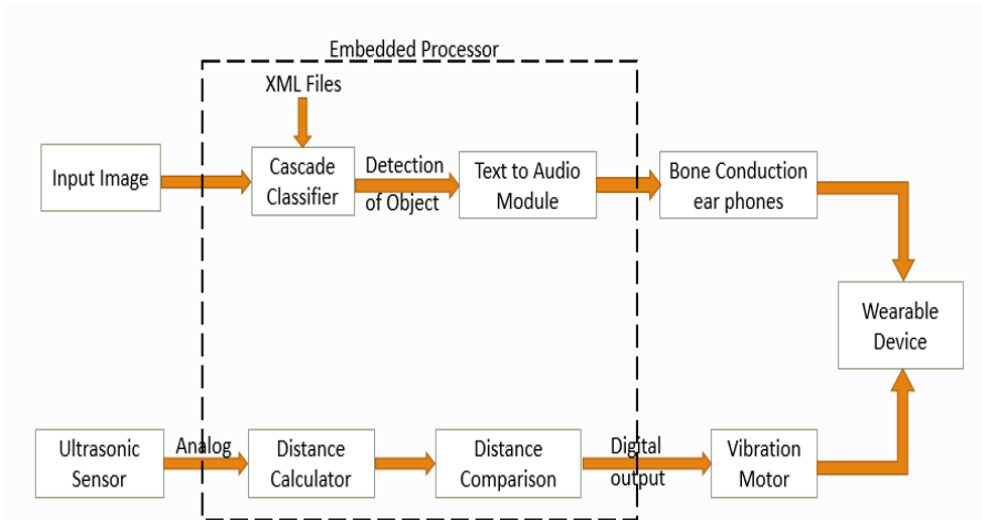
Embedded Processor

XML Files

Input Image

Cascade Classifier

Detection of Object

Text to Audio Module

Bone Conduction ear phones

Wearable Device

Ultrasonic Sensor

Analog

Distance Calculator

Distance Comparison

Digital output

Vibration Motor